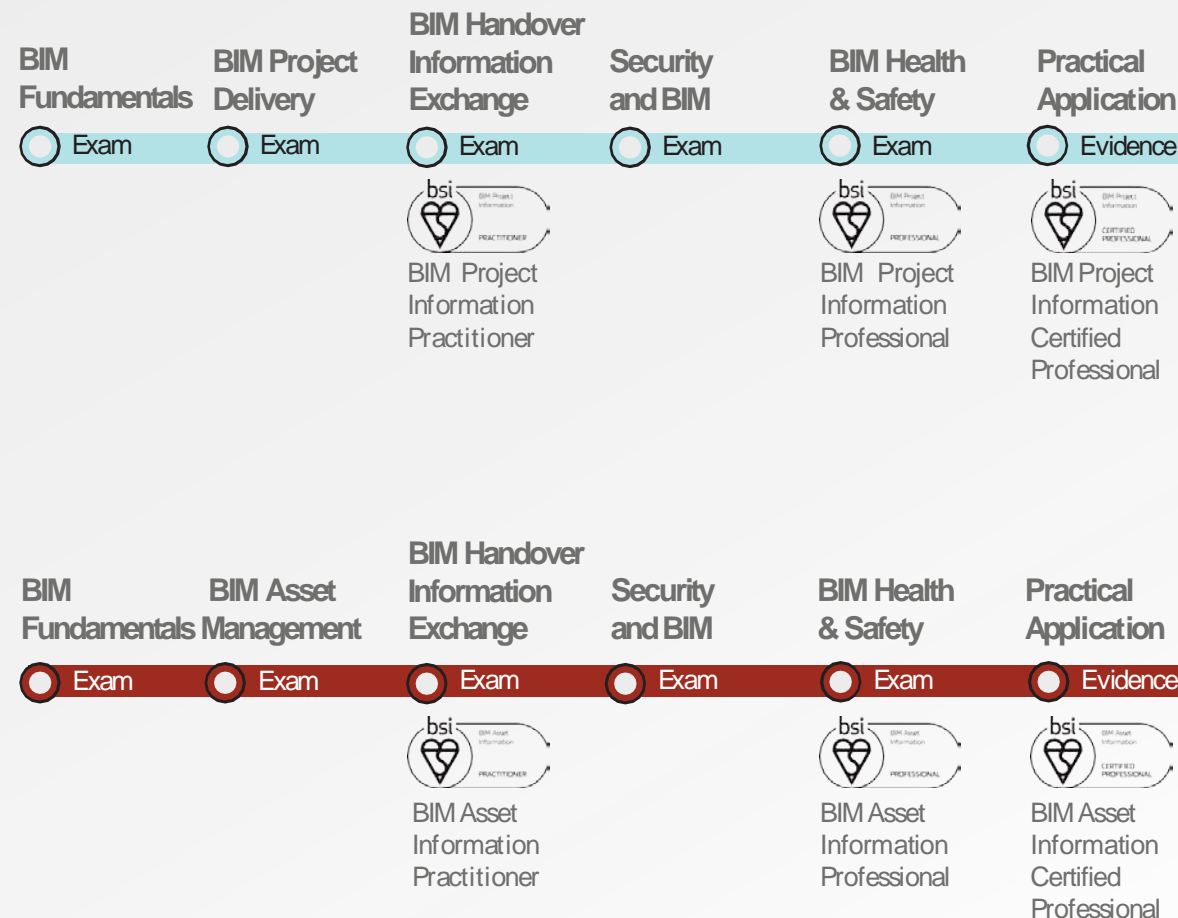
BIM Fundamentals
Exam

BIM Project Delivery
Exam

BIM Handover Information Exchange
Exam
bsi BIM Project Information PRACTITIONER
BIM Project Information Practitioner

Security and BIM
Exam

BIM Health & Safety
Exam
bsi BIM Project Information PROFESSIONAL
BIM Project Information Professional

Practical Application
Evidence
bsi BIM Project Information CERTIFIED PROFESSIONAL
BIM Project Information Certified Professional

BIM Fundamentals
Exam

BIM Asset Management
Exam

BIM Handover Information Exchange
Exam
bsi BIM Asset Information PRACTITIONER
BIM Asset Information Practitioner

Security and BIM
Exam

BIM Health & Safety
Exam
bsi BIM Asset Information PROFESSIONAL
BIM Asset Information Professional

Practical Application
Evidence
bsi BIM Asset Information CERTIFIED PROFESSIONAL
BIM Asset Information Certified Professional